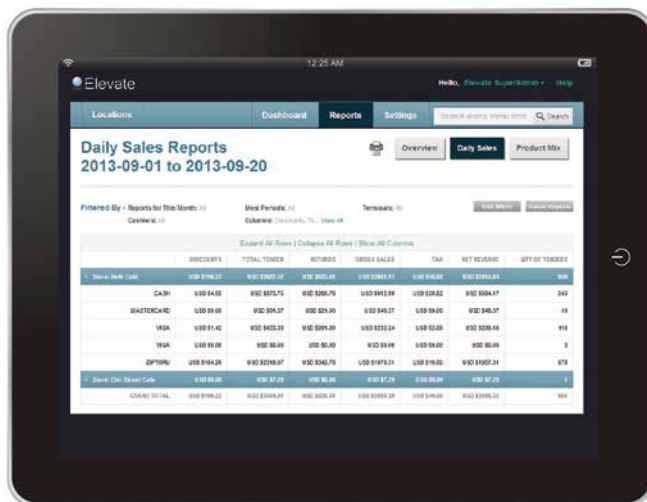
12:25 AM

Elevate

Hello, Elevate Superadmin · Help

Locations

Dashboard

Reports

Settings

Search stores, menu items

Search

Daily Sales Reports
2013-09-01 to 2013-09-20

Overview

Daily Sales

Product Mix

Filtered By - Reports for This Month: All

Cashiers: All

Meal Periods: All

Columns: Discounts, To... View All

Terminals: All

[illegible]

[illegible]

Expand All Rows | Collapse All Rows | Show All Columns

| | DISCOUNTS | TOTAL TENDER | RETURNS | GROSS SALES | TAX | NET REVENUE | QTY OF TENDERS |
|---|---|---|---|---|---|---|---|
| Store: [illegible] Cafe | USD $199.22 | USD $3697.41 | USD $625.41 | USD $3803.31 | USD $19.60 | USD $2003.01 | 938 |
| CASH | USD $4.50 | USD $573.75 | USD $260.70 | USD $643.09 | USD $29.82 | USD $584.17 | 245 |
| MASTERCARD | USD $0.00 | USD $54.37 | USD $25.50 | USD $46.37 | USD $0.20 | USD $45.37 | 18 |
| VISA | USD $1.42 | USD $433.33 | USD $205.09 | USD $232.34 | USD $2.05 | USD $230.45 | 916 |
| VISA | USD $0.00 | USD $0.00 | USD $0.00 | USD $0.00 | USD $0.00 | USD $0.00 | 3 |
| ZIPTHRU | USD $184.20 | USD $2368.97 | USD $342.70 | USD $1979.31 | USD $19.00 | USD $1607.31 | 878 |
| Store: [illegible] Street Cafe | USD $0.00 | USD $7.29 | USD $0.00 | USD $7.29 | USD $0.00 | USD $7.29 | 1 |
| GRAND TOTAL | USD $199.22 | USD $3504.41 | USD $835.41 | USD $3950.28 | USD $49.60 | USD $2009.02 | 993 |